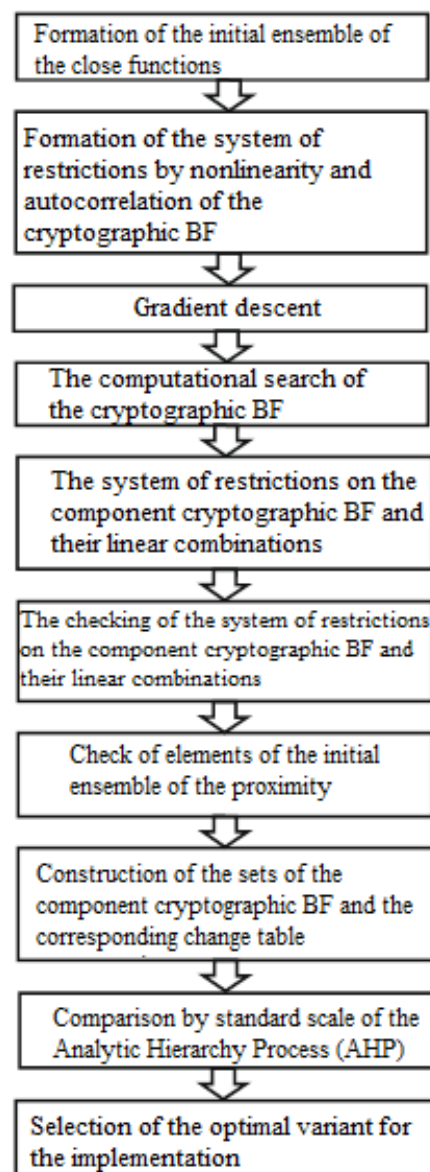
Formation of the initial ensemble of the close functions

Formation of the system of restrictions by nonlinearity and autocorrelation of the cryptographic BF

Gradient descent

The computational search of the cryptographic BF

The system of restrictions on the component cryptographic BF and their linear combinations

The checking of the system of restrictions on the component cryptographic BF and their linear combinations

Check of elements of the initial ensemble of the proximity

Construction of the sets of the component cryptographic BF and the corresponding change table

Comparison by standard scale of the Analytic Hierarchy Process (AHP)

Selection of the optimal variant for the implementation